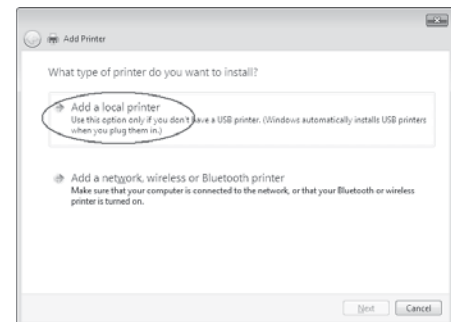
Add Printer

What type of printer do you want to install?

Add a local printer
Use this option only if you don't have a USB printer. (Windows automatically installs USB printers when you plug them in.)

Add a network, wireless or Bluetooth printer
Make sure that your computer is connected to the network, or that your Bluetooth or wireless printer is turned on.

Next Cancel